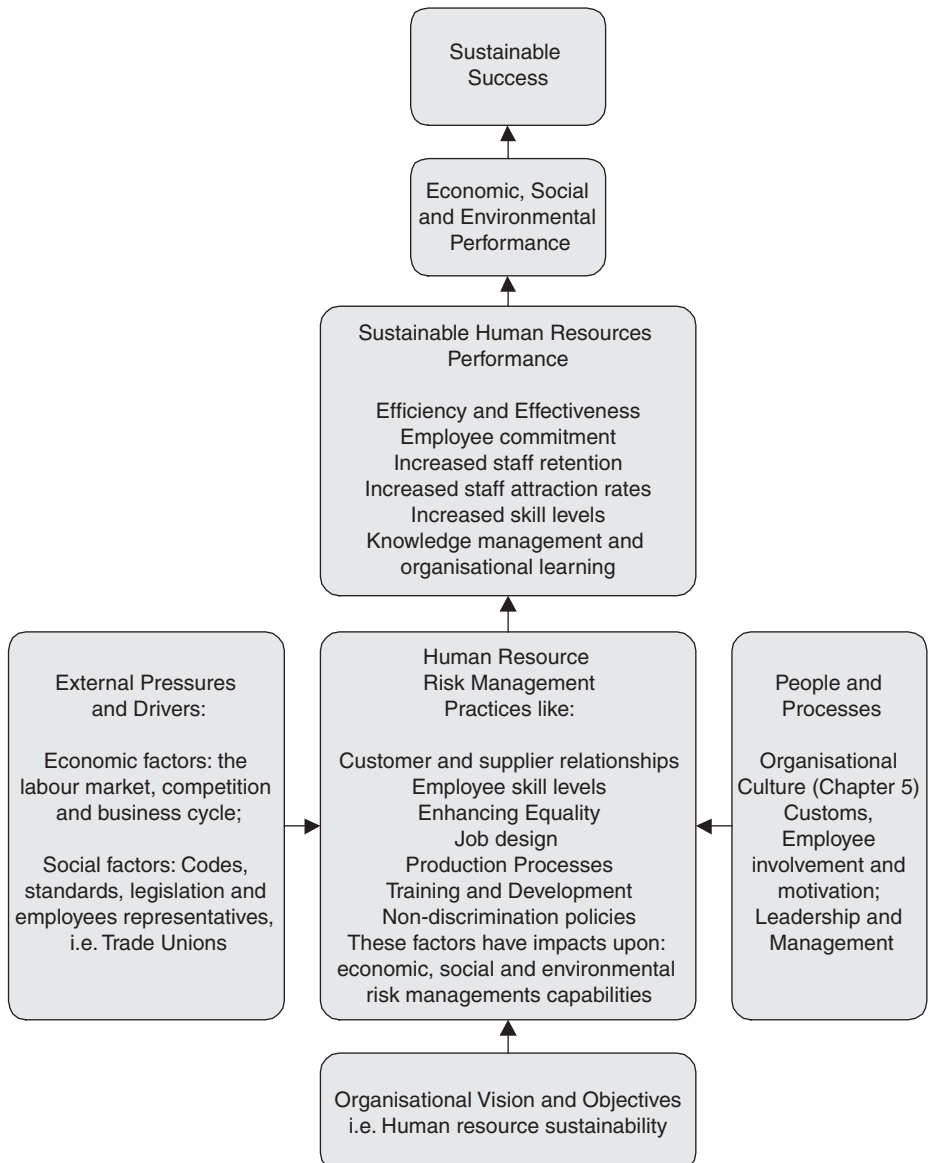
Sustainable Success

Economic, Social and Environmental Performance

Sustainable Human Resources Performance

Efficiency and Effectiveness
Employee commitment
Increased staff retention
Increased staff attraction rates
Increased skill levels
Knowledge management and organisational learning

External Pressures and Drivers:

Economic factors: the labour market, competition and business cycle;

Social factors: Codes, standards, legislation and employees representatives, i.e. Trade Unions

Human Resource Risk Management Practices like:

Customer and supplier relationships
Employee skill levels
Enhancing Equality
Job design
Production Processes
Training and Development
Non-discrimination policies
These factors have impacts upon: economic, social and environmental risk managements capabilities

People and Processes

Organisational Culture (Chapter 5)
Customs,
Employee involvement and motivation;
Leadership and Management

Organisational Vision and Objectives i.e. Human resource sustainability